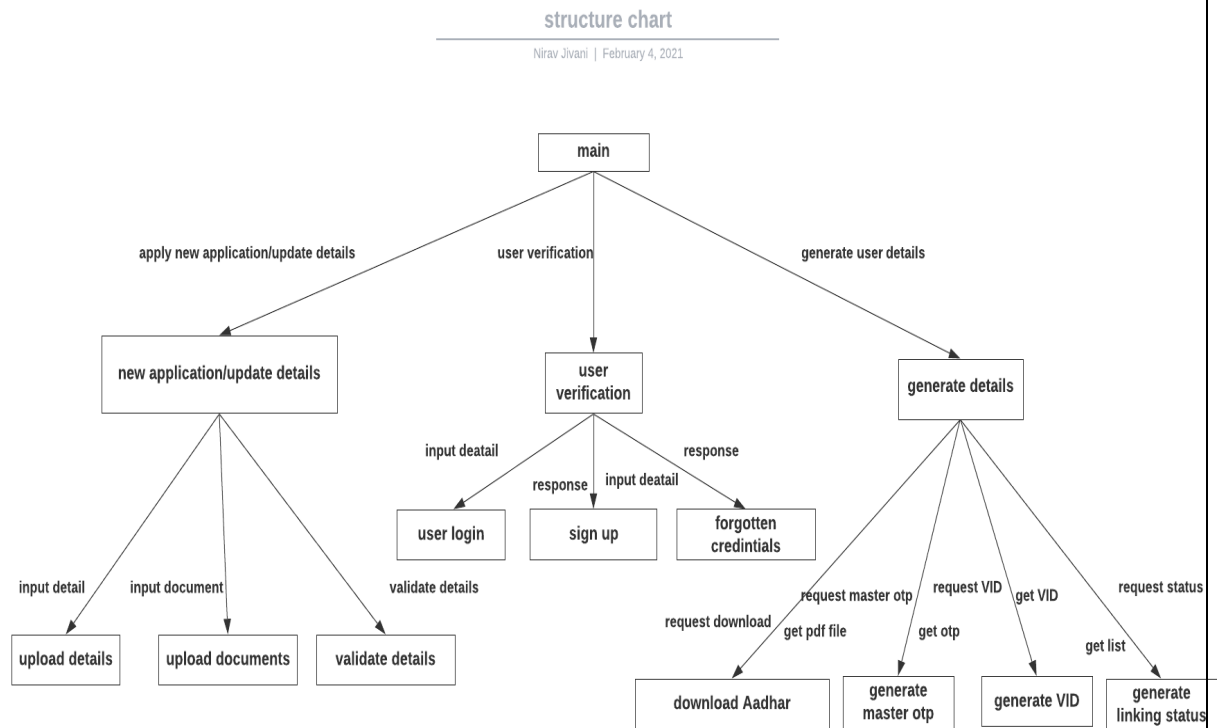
structure chart

Nirav Jivani | February 4, 2021

main

apply new application/update details

user verification

generate user details

new application/update details

user verification

generate details

input deatail

response

response

input deatail

user login

sign up

forgotten credintials

input detail

input document

validate details

upload details

upload documents

validate details

request download

get pdf file

request master otp

get otp

request VID

get VID

request status

get list

download Aadhar

generate master otp

generate VID

generate linking status